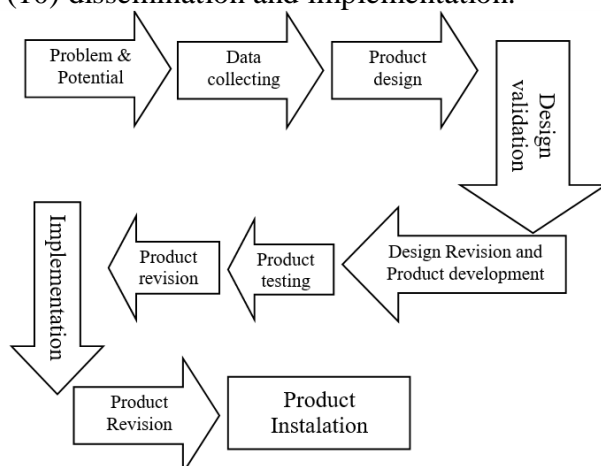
(10) dissemination and implementation.

Problem & Potential

Data collecting

Product design

Design validation

Design Revision and Product development

Product testing

Product revision

Implementation

Product Revision

Product Instalation